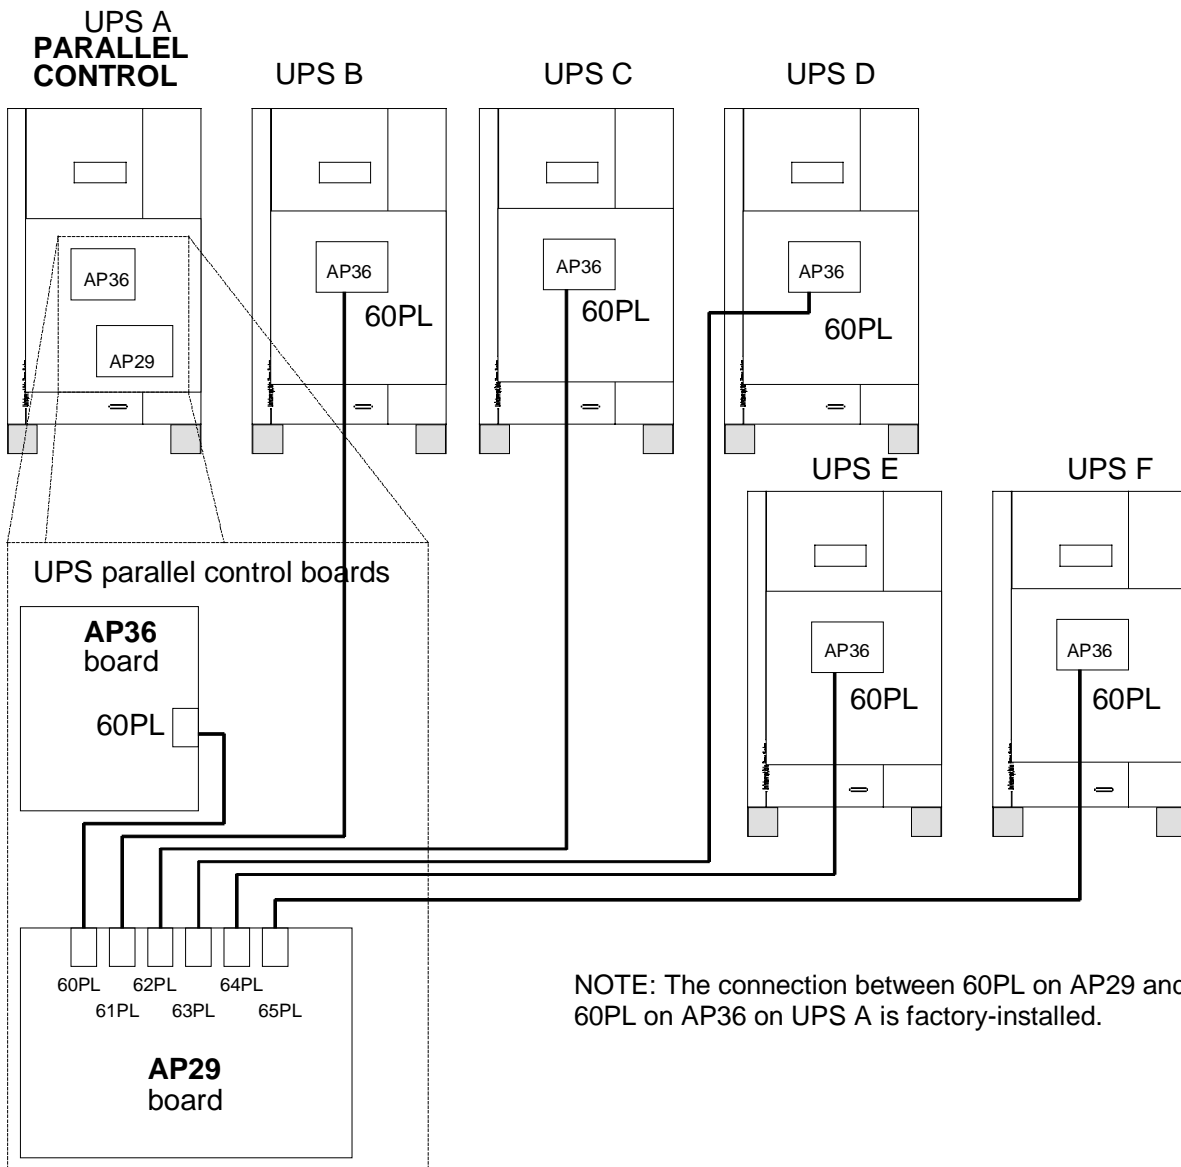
UPS A
**PARALLEL CONTROL**

UPS B

UPS C

UPS D

AP36

AP29

AP36

60PL

AP36

60PL

AP36

60PL

UPS E

UPS F

UPS parallel control boards

**AP36** board

60PL

AP36

60PL

AP36

60PL

60PL 62PL 64PL
61PL 63PL 65PL

**AP29** board

NOTE: The connection between 60PL on AP29 and 60PL on AP36 on UPS A is factory-installed.